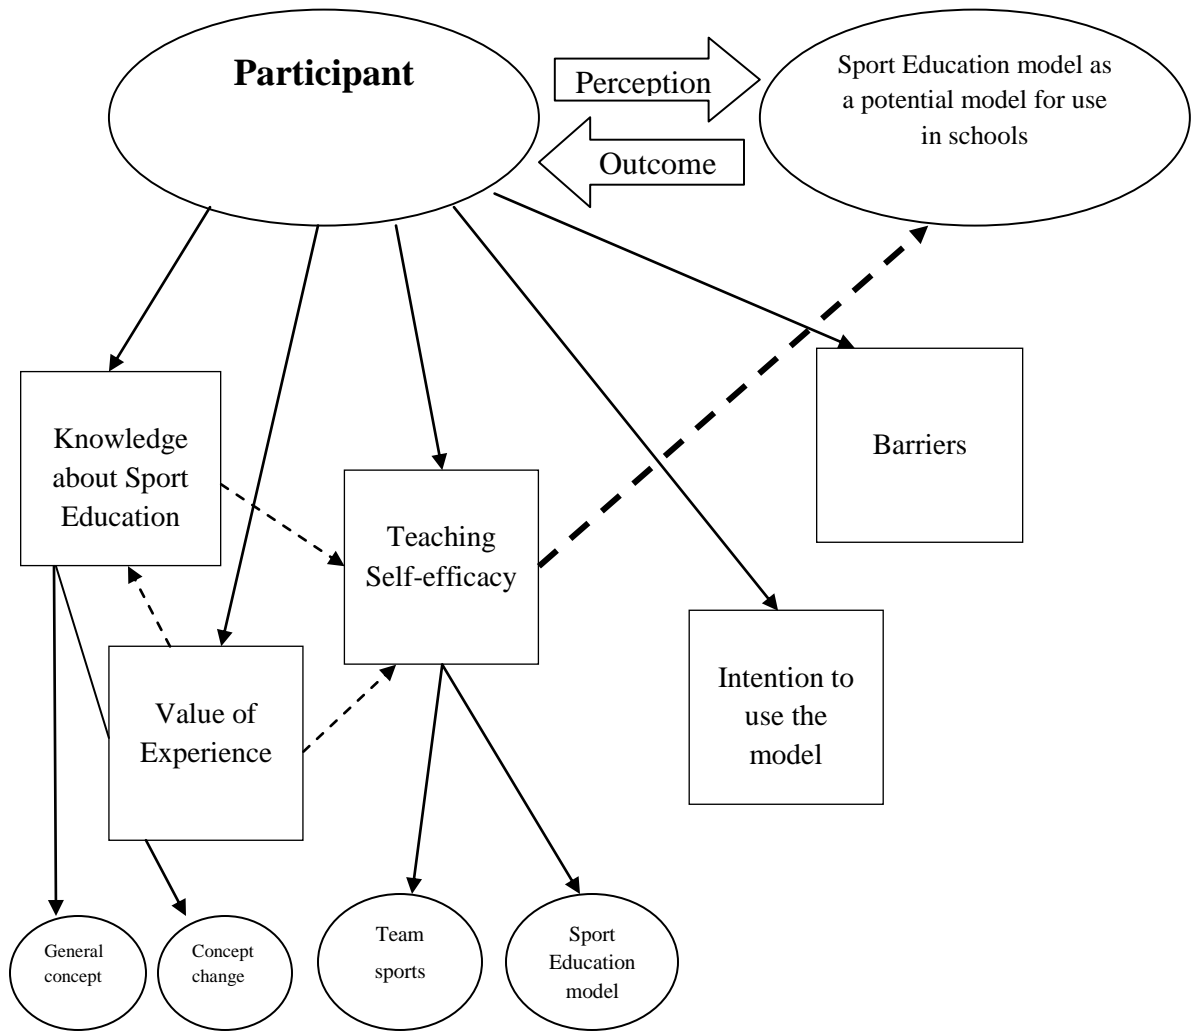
Participant

Perception

Outcome

Sport Education model as a potential model for use in schools

Knowledge about Sport Education

Teaching Self-efficacy

Barriers

Intention to use the model

Value of Experience

General concept

Concept change

Team sports

Sport Education model